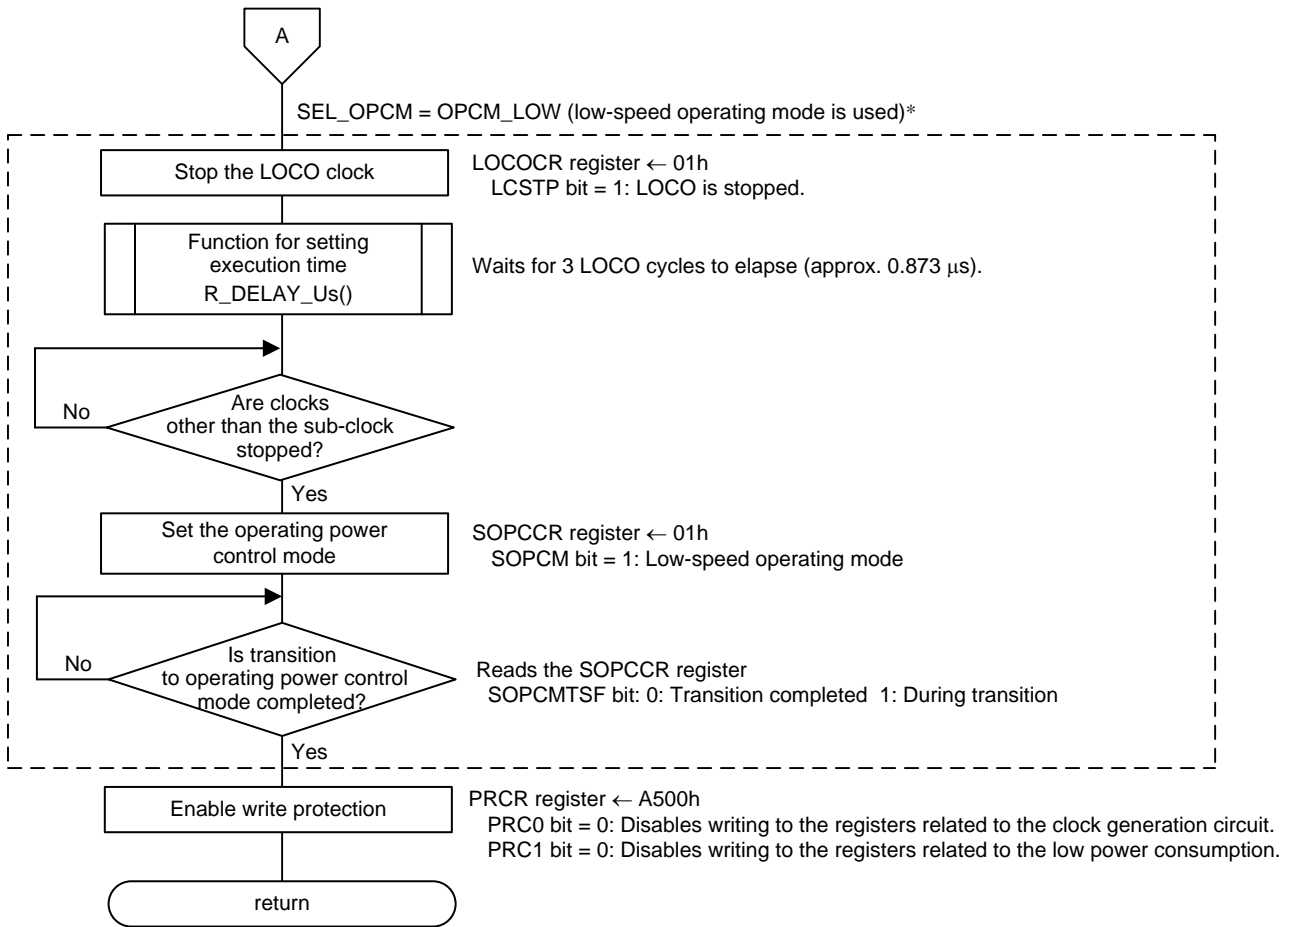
A

SEL_OPCM = OPCM_LOW (low-speed operating mode is used)*

Stop the LOCO clock

LOCOCR register ← 01h
LCSTP bit = 1: LOCO is stopped.

Function for setting execution time
R_DELAY_Us()

Waits for 3 LOCO cycles to elapse (approx. 0.873 μs).

No

Are clocks other than the sub-clock stopped?

Yes

Set the operating power control mode

SOPCCR register ← 01h
SOPCM bit = 1: Low-speed operating mode

No

Is transition to operating power control mode completed?

Reads the SOPCCR register
SOPCMTSF bit: 0: Transition completed 1: During transition

Yes

Enable write protection

PRCR register ← A500h
PRC0 bit = 0: Disables writing to the registers related to the clock generation circuit.
PRC1 bit = 0: Disables writing to the registers related to the low power consumption.

return